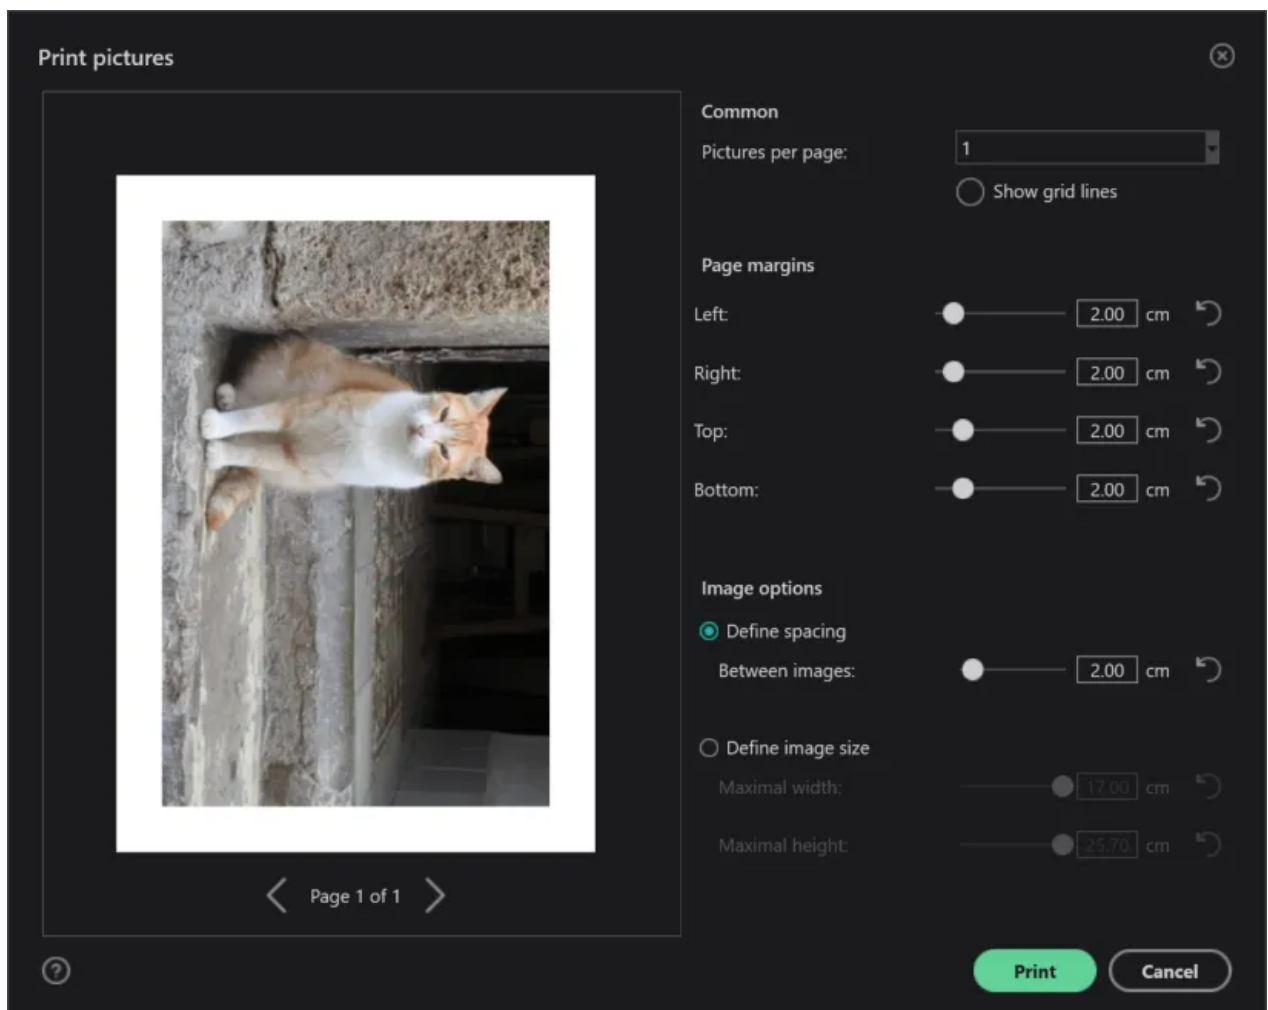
Print pictures

Page 1 of 1

Common

Pictures per page: 1

Show grid lines

Page margins

Left: 2.00 cm

Right: 2.00 cm

Top: 2.00 cm

Bottom: 2.00 cm

Image options

Define spacing

Between images: 2.00 cm

Define image size

Maximal width: 17.00 cm

Maximal height: 25.70 cm

Print

Cancel